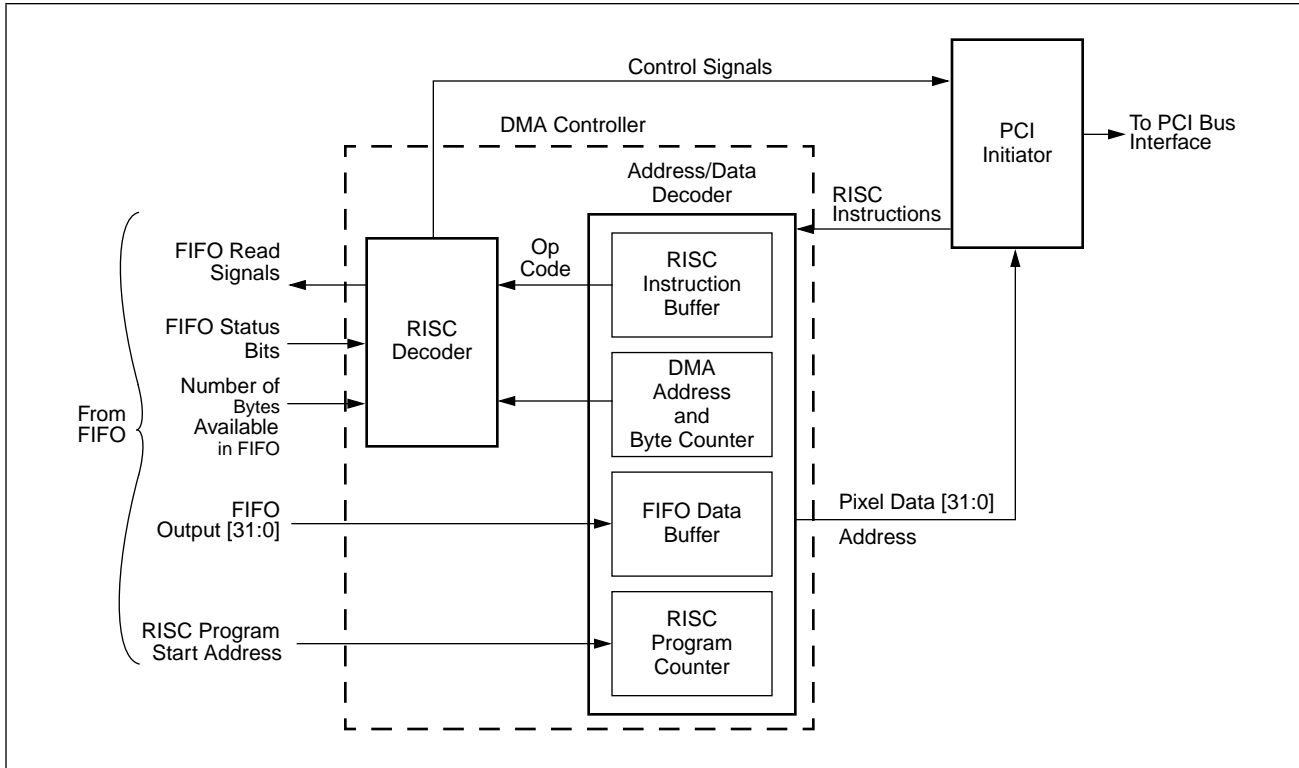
Control Signals

PCI Initiator

To PCI Bus Interface

DMA Controller

Address/Data Decoder

RISC Instructions

FIFO Read Signals

Op Code

RISC Instruction Buffer

FIFO Status Bits

RISC Decoder

Number of Bytes Available in FIFO

DMA Address and Byte Counter

From FIFO

FIFO Output [31:0]

FIFO Data Buffer

Pixel Data [31:0]

Address

RISC Program Start Address

RISC Program Counter